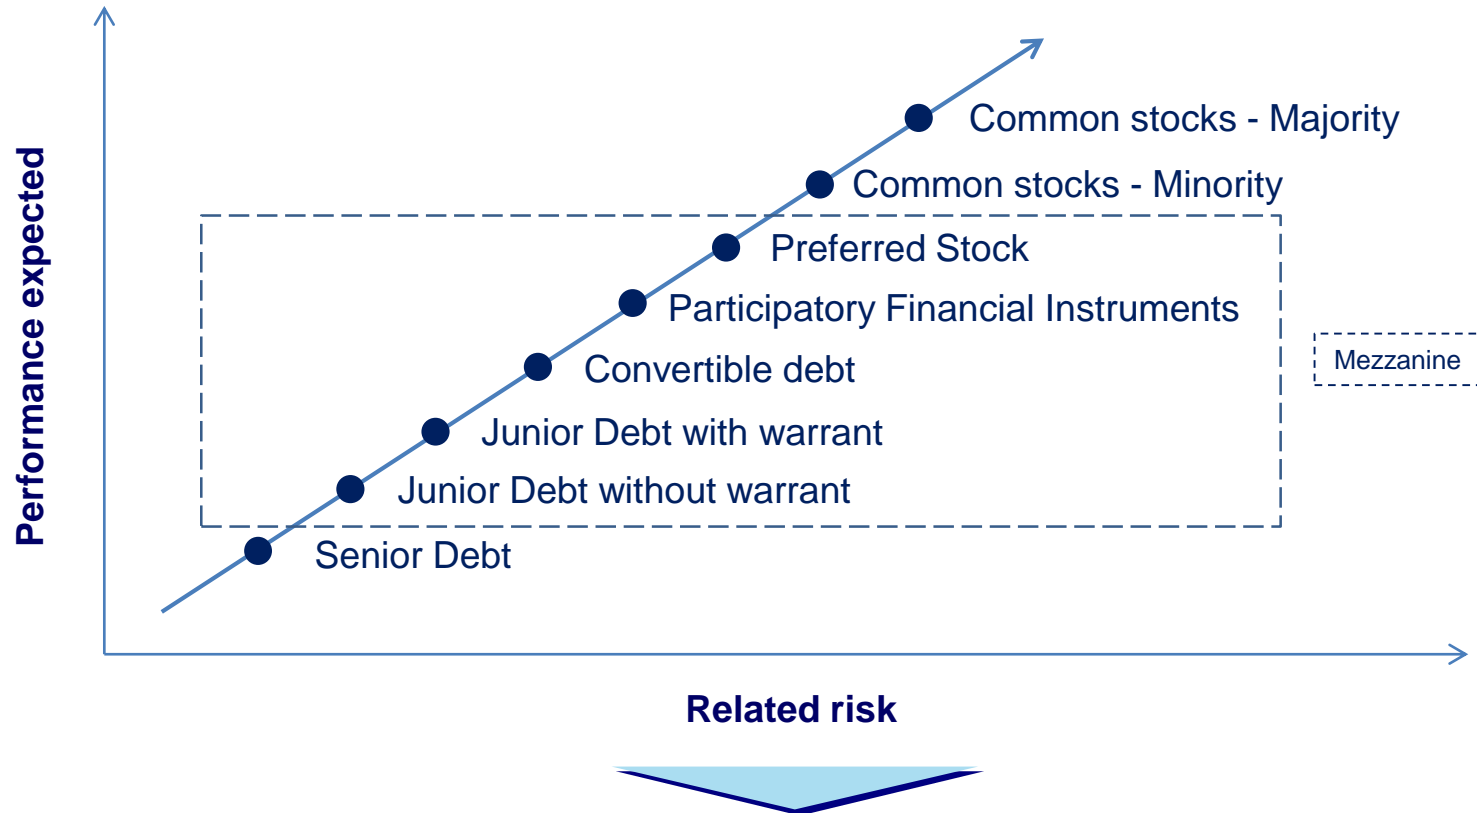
Performance expected

Common stocks - Majority

Common stocks - Minority

Preferred Stock

Participatory Financial Instruments

Convertible debt

Junior Debt with warrant

Junior Debt without warrant

Senior Debt

Mezzanine

Related risk